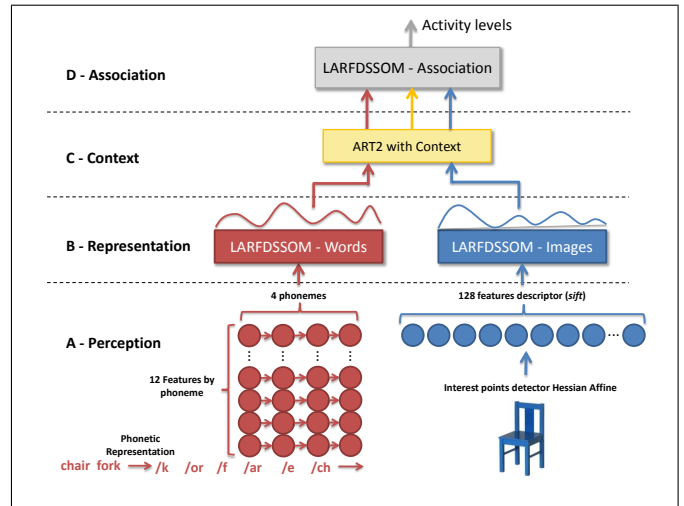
Activity levels

D - Association

LARFDSSOM - Association

C - Context

ART2 with Context

B - Representation

LARFDSSOM - Words

LARFDSSOM - Images

A - Perception

4 phonemes

128 features descriptor (*sift*)

12 Features by phoneme

Interest points detector Hessian Affine

Phonetic Representation

chair fork /k /or /f /ar /e /ch